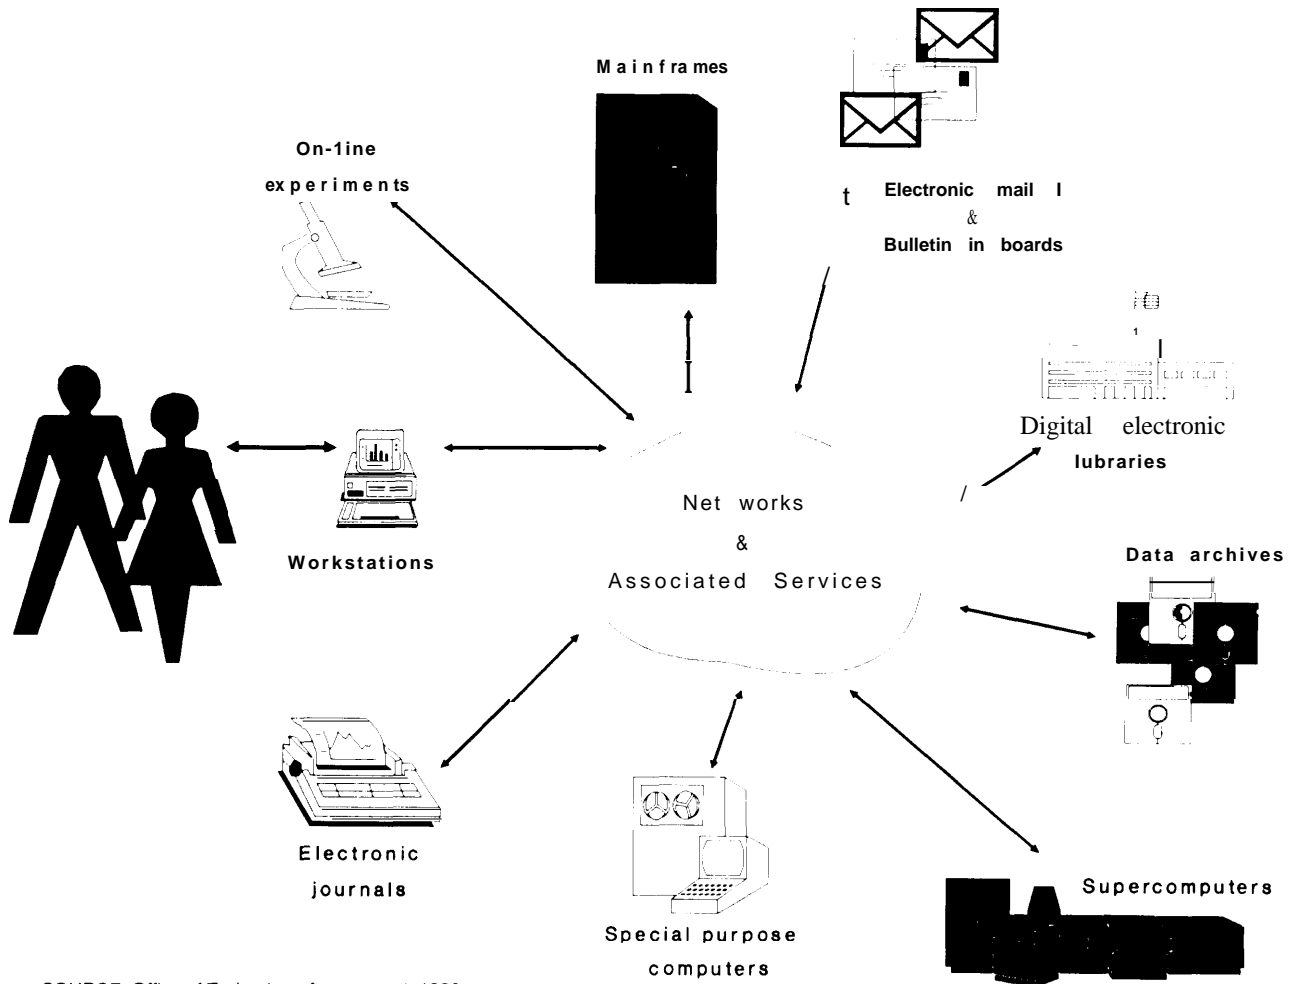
Mainframes

On-1ine experiments

t Electronic mail I & Bulletin in boards

Digital electronic lubraries

Workstations

Net works & Associated Services

Data archives

Electronic journals

Special purpose computers

Supercomputers

SOURCE: Office of Technology Assessment, 1990.